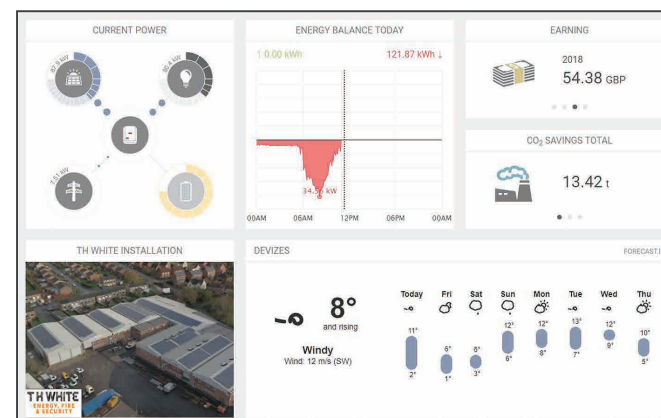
CURRENT POWER

67.8 kW

60.4 kW

7.51 kW

ENERGY BALANCE TODAY

↑ 0.00 kWh

121.87 kWh ↓

34.5 kW

00AM 06AM 12PM 06PM 00AM

EARNING

2018

54.38 GBP

$CO_2$ SAVINGS TOTAL

13.42 t

TH WHITE INSTALLATION

T H WHITE
ENERGY, FIRE & SECURITY

DEVIZES

FORECAST

8°

and rising

Windy

Wind: 12 m/s (SW)

| Today | Fri | Sat | Sun | Mon | Tue | Wed | Thu |
|---|---|---|---|---|---|---|---|
| 11° | 6° | 6° | 12° | 12° | 13° | 12° | 10° |
| 2° | 1° | 3° | 6° | 8° | 7° | 9° | 5° |